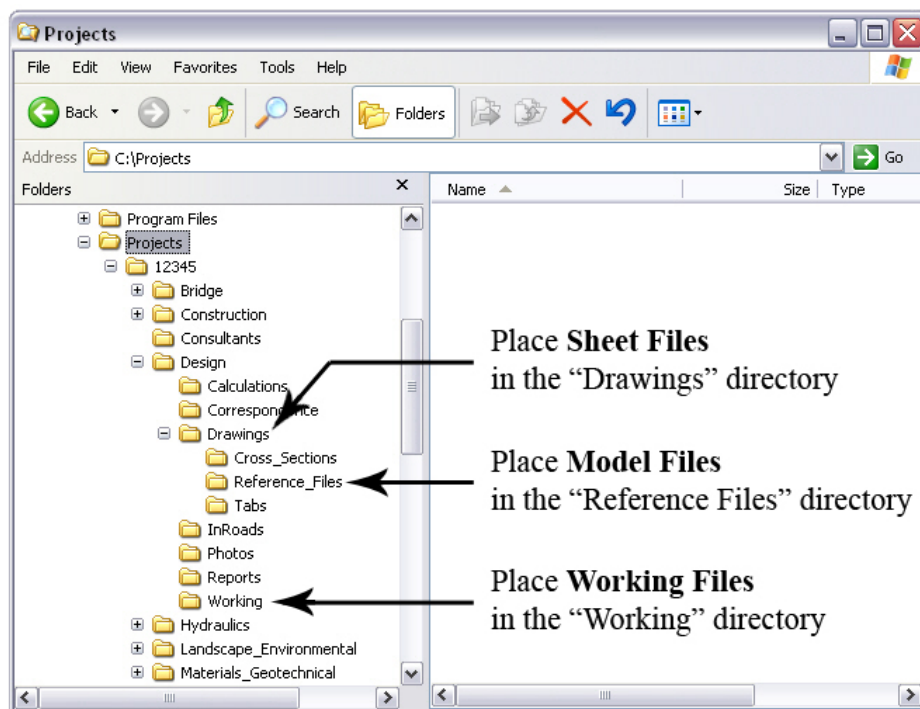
Projects

File Edit View Favorites Tools Help

Back Search Folders

Address C:\Projects Go

Folders

Name Size Type

Program Files
Projects
12345
Bridge
Construction
Consultants
Design
Calculations
Correspon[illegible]nce
Drawings
Cross_Sections
Reference_Files
Tabs
InRoads
Photos
Reports
Working
Hydraulics
Landscape_Environmental
Materials_Geotechnical

Place **Sheet Files** in the “Drawings” directory

Place **Model Files** in the “Reference Files” directory

Place **Working Files** in the “Working” directory